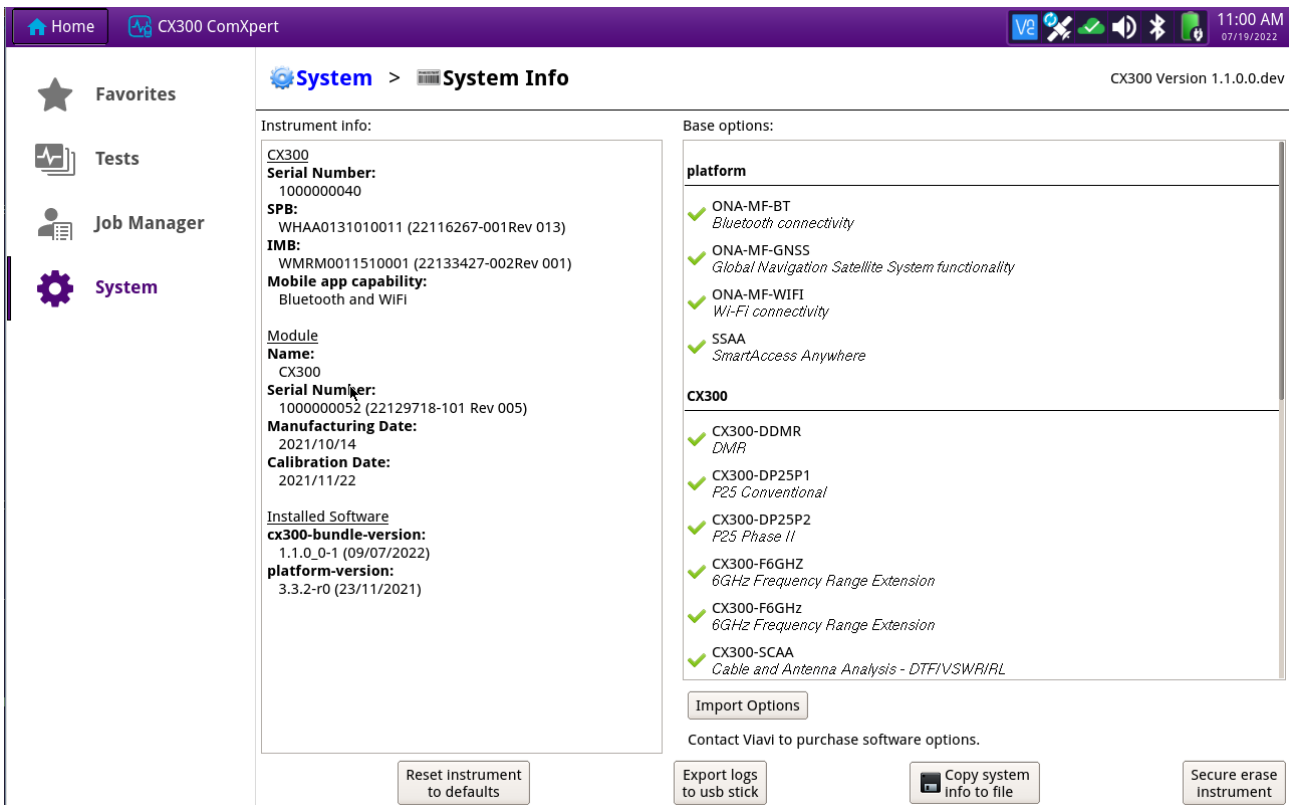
Home CX300 ComXpert 11:00 AM 07/19/2022

Favorites
Tests
Job Manager
System

System > System Info CX300 Version 1.1.0.0.dev

Instrument info:

CX300
Serial Number:
1000000040
SPB:
WHAA0131010011 (22116267-001Rev 013)
IMB:
WMRM0011510001 (22133427-002Rev 001)
Mobile app capability:
Bluetooth and WiFi

Module
Name:
CX300
Serial Number:
1000000052 (22129718-101 Rev 005)
Manufacturing Date:
2021/10/14
Calibration Date:
2021/11/22

Installed Software
cx300-bundle-version:
1.1.0_0-1 (09/07/2022)
platform-version:
3.3.2-r0 (23/11/2021)

Base options:

platform
ONA-MF-BT
Bluetooth connectivity
ONA-MF-GNSS
Global Navigation Satellite System functionality
ONA-MF-WIFI
Wi-Fi connectivity
SSAA
SmartAccess Anywhere

CX300
CX300-DDMR
DMR
CX300-DP25P1
P25 Conventional
CX300-DP25P2
P25 Phase II
CX300-F6GHZ
6GHz Frequency Range Extension
CX300-F6GHz
6GHz Frequency Range Extension
CX300-SCAA
Cable and Antenna Analysis - DTF/VSWR/RL

Import Options

Contact Viavi to purchase software options.

Reset instrument to defaults
Export logs to usb stick
Copy system info to file
Secure erase instrument